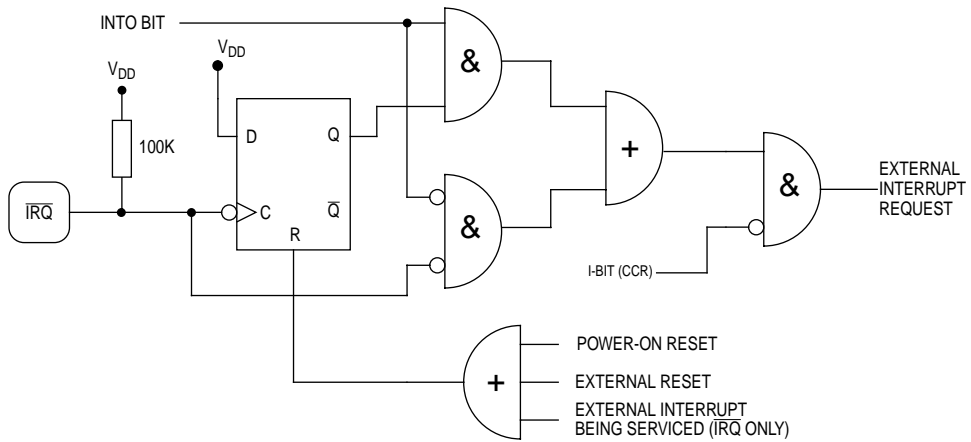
INTO BIT

$V_{DD}$

$V_{DD}$

100K

$\overline{IRQ}$

D

Q

C

$\overline{Q}$

R

&

&

+

&

EXTERNAL INTERRUPT REQUEST

I-BIT (CCR)

+

POWER-ON RESET

EXTERNAL RESET

EXTERNAL INTERRUPT BEING SERVICED ($\overline{IRQ}$ ONLY)